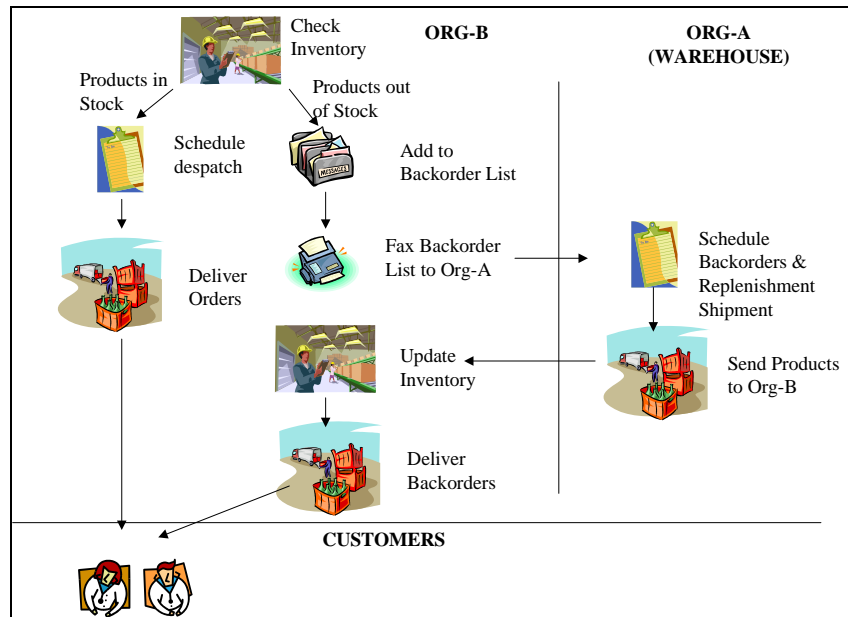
Check Inventory

ORG-B

ORG-A (WAREHOUSE)

Products in Stock

Products out of Stock

Schedule despatch

MESSAGES

Add to Backorder List

Deliver Orders

Fax Backorder List to Org-A

Schedule Backorders & Replenishment Shipment

Update Inventory

Send Products to Org-B

Deliver Backorders

CUSTOMERS